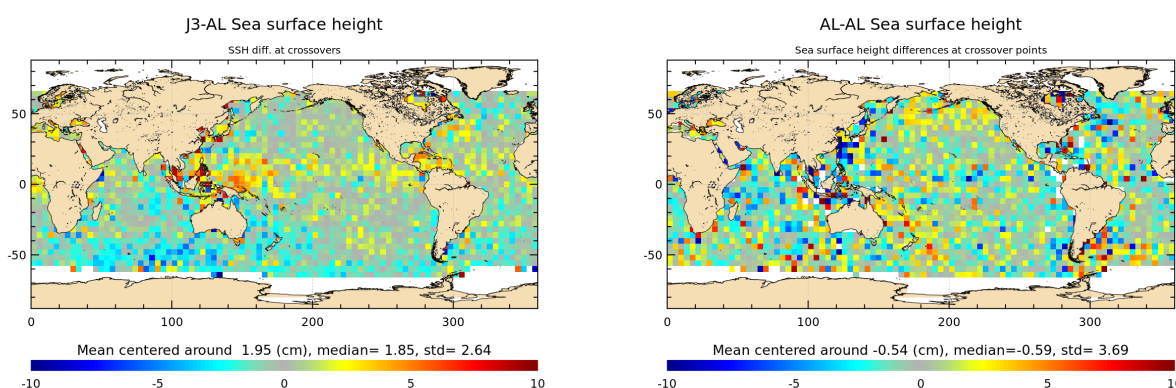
J3-AL Sea surface height

SSH diff. at crossovers

50
0
-50

0 100 200 300

Mean centered around 1.95 (cm), median= 1.85, std= 2.64

-10 -5 0 5 10

AL-AL Sea surface height

Sea surface height differences at crossover points

50
0
-50

0 100 200 300

Mean centered around -0.54 (cm), median=-0.59, std= 3.69

-10 -5 0 5 10